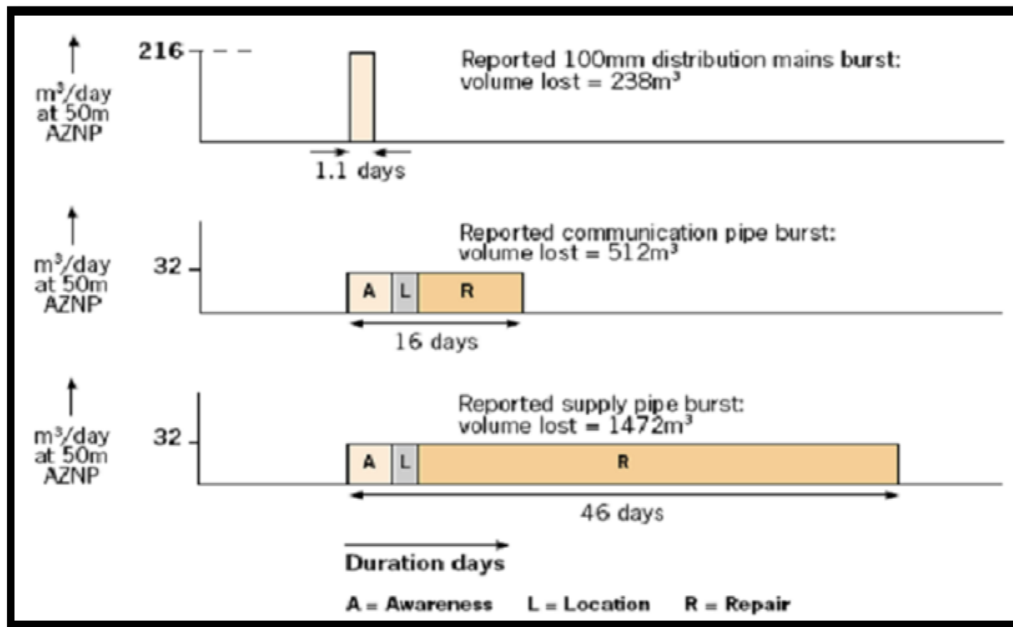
$m^3$/day at 50m AZNP

216

Reported 100mm distribution mains burst: volume lost = $238m^3$

1.1 days

$m^3$/day at 50m AZNP

32

Reported communication pipe burst: volume lost = $512m^3$

A L R

16 days

$m^3$/day at 50m AZNP

32

Reported supply pipe burst: volume lost = $1472m^3$

A L R

46 days

Duration days

A = Awareness L = Location R = Repair